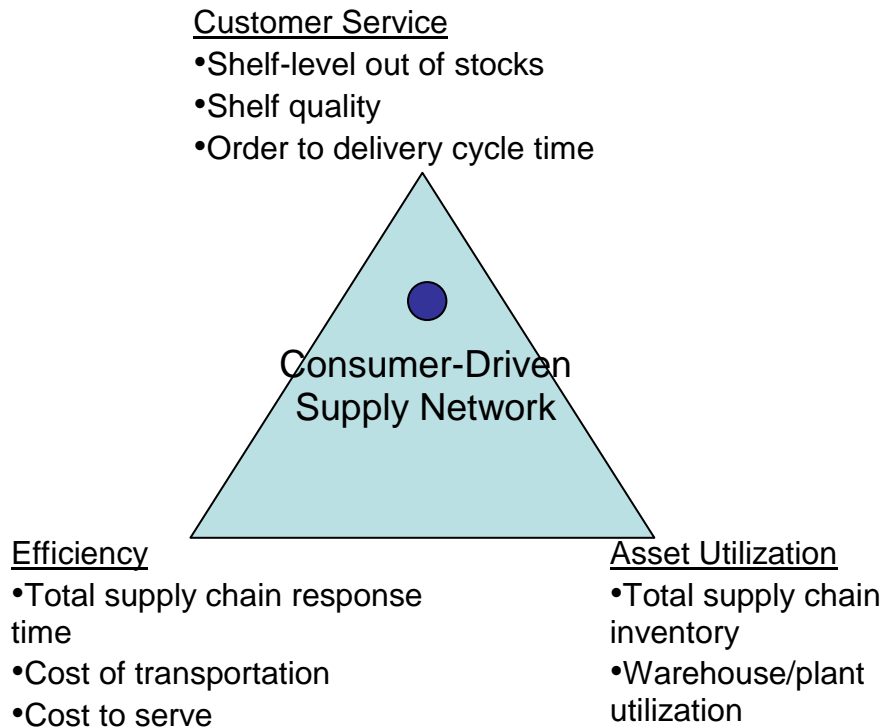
Customer Service
•Shelf-level out of stocks
•Shelf quality
•Order to delivery cycle time

Consumer-Driven Supply Network

Efficiency
•Total supply chain response time
•Cost of transportation
•Cost to serve

Asset Utilization
•Total supply chain inventory
•Warehouse/plant utilization